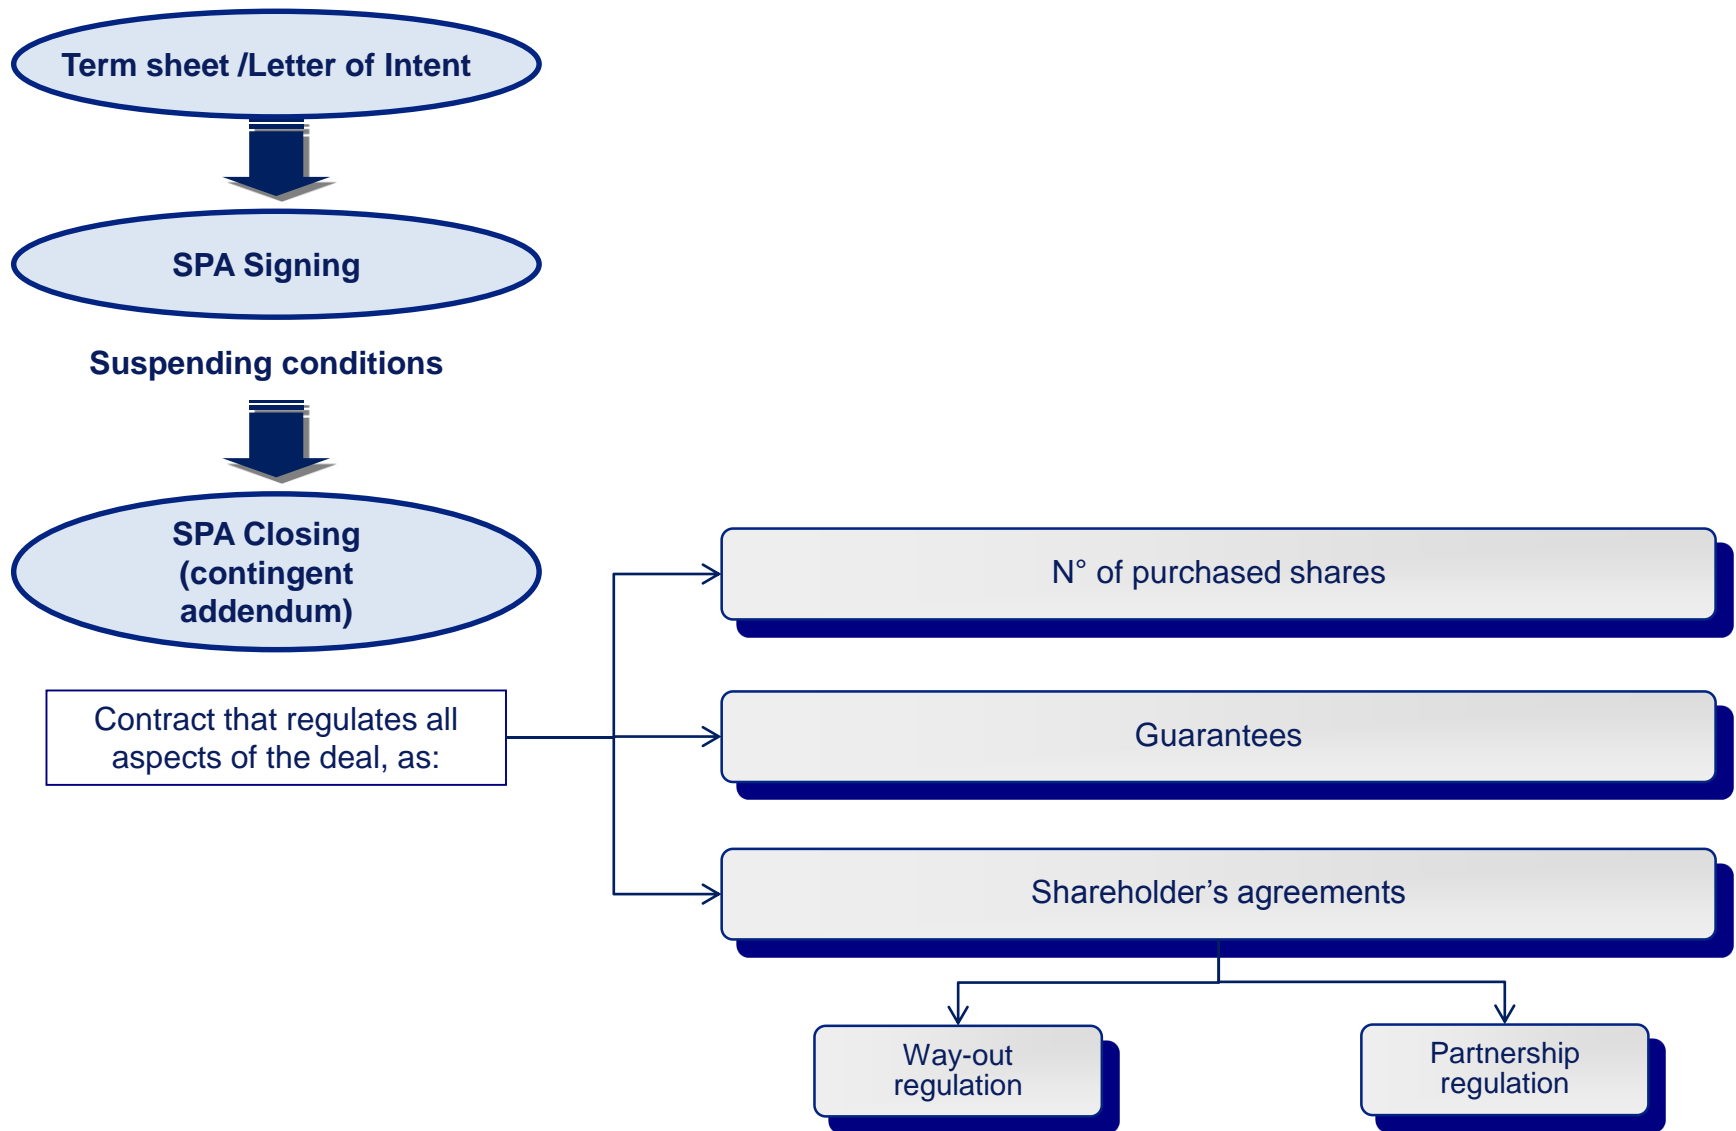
Term sheet /Letter of Intent

SPA Signing

Suspending conditions

SPA Closing (contingent addendum)

Contract that regulates all aspects of the deal, as:

N° of purchased shares

Guarantees

Shareholder’s agreements

Way-out regulation

Partnership regulation